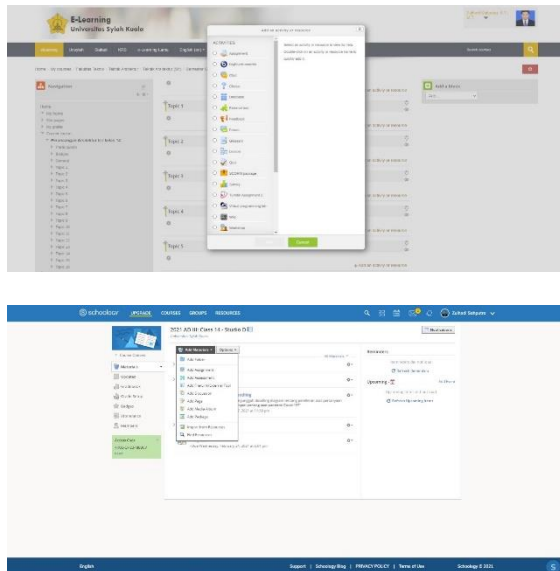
E-Learning
Universitas Syiah Kuala

Add an activity or resource

ACTIVITIES
Assignment
Chat
Choice
Database
Feedback
Forum
Glossary
Lesson
Quiz
SCORM package
Survey
Wiki
Workshop

Navigation
Home
Topic 1
Topic 2
Topic 3
Topic 4
Topic 5

Add a block

Add

schoology
UPGRADE COURSES GROUPS RESOURCES
Zulfadli Sahputra

2021 AD III Class 14 - Studio DIII
Add Materials
Options
Add Folder
Add Assignment
Add Assessment
Add Test/Quiz
Add Discussion
Add Page
Add Media Album
Add Package
Import from Resources
Find Resources

Materials
Updates
Gradebook
Attendance
Badges
Workspace
Members

Upcoming

English
Support | Schoology Blog | PRIVACY POLICY | Terms of Use
Schoology © 2021